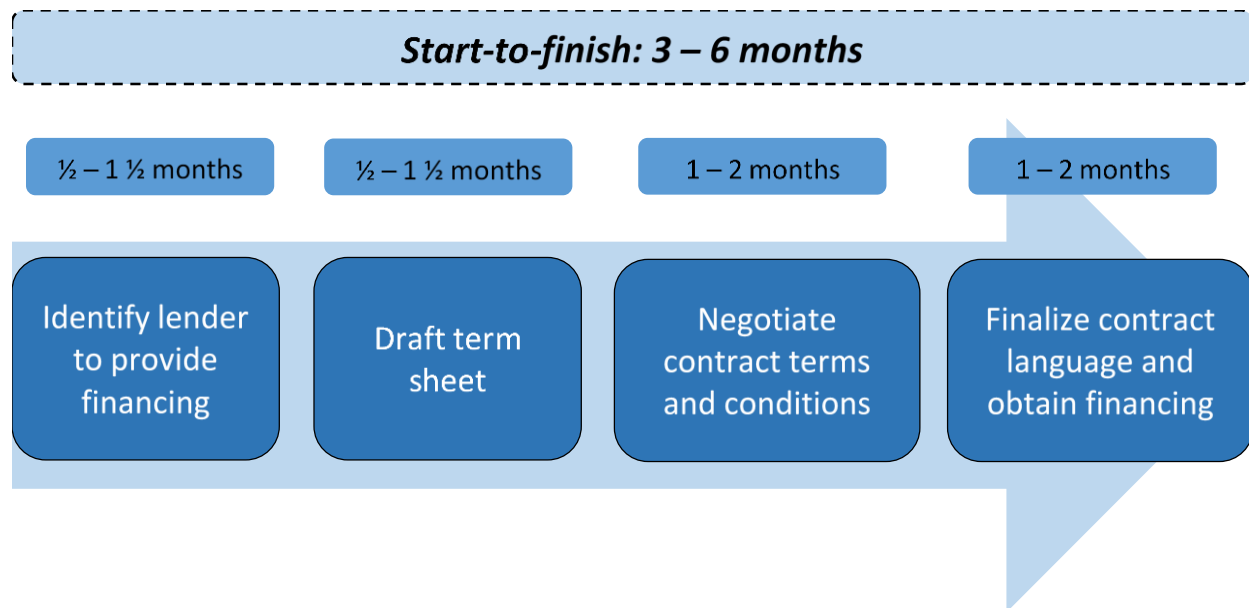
Start-to-finish: 3 – 6 months

½ – 1 ½ months

½ – 1 ½ months

1 – 2 months

1 – 2 months

Identify lender to provide financing

Draft term sheet

Negotiate contract terms and conditions

Finalize contract language and obtain financing